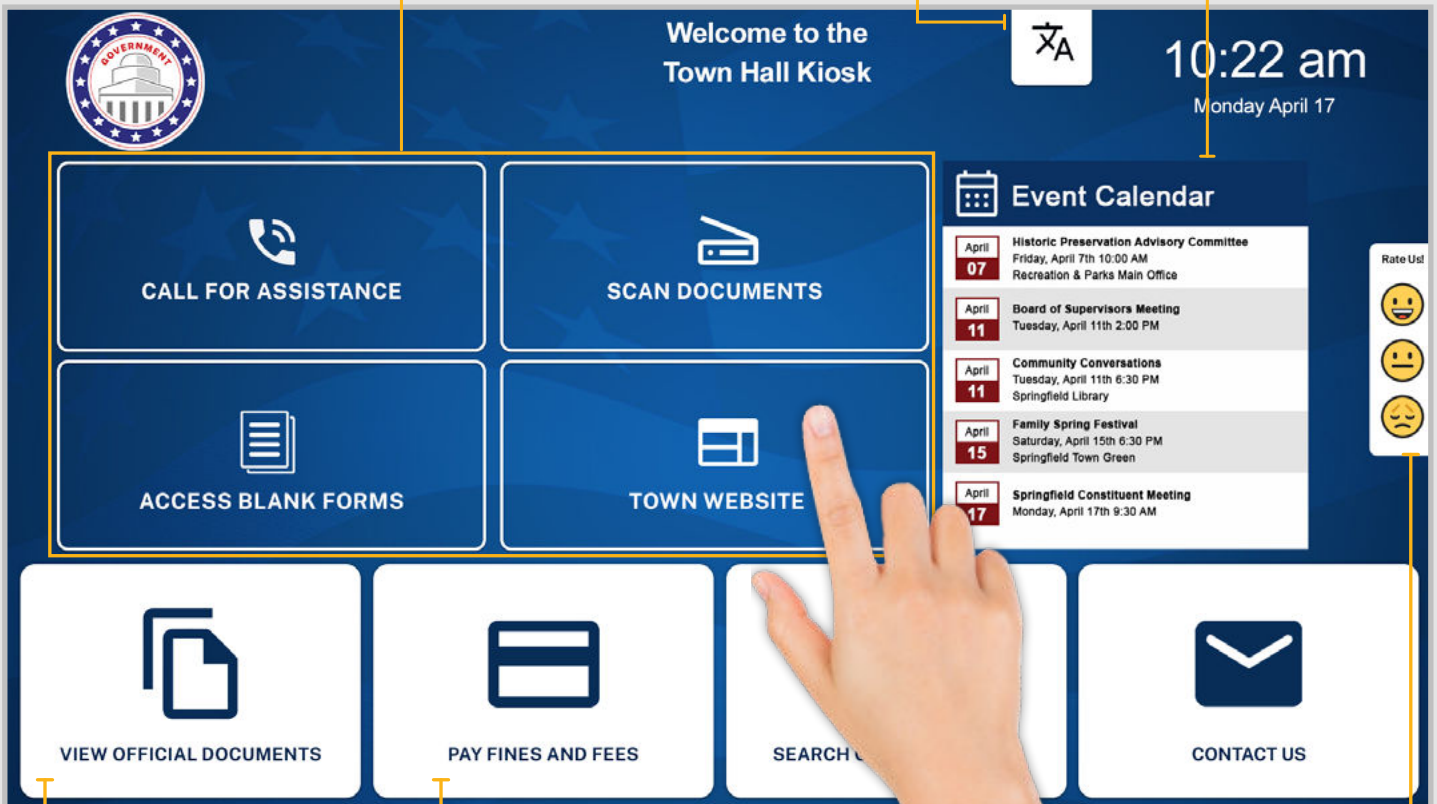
GOVERNMENT

Welcome to the Town Hall Kiosk

10:22 am
Monday April 17

CALL FOR ASSISTANCE

SCAN DOCUMENTS

ACCESS BLANK FORMS

TOWN WEBSITE

Event Calendar

April 07 Historic Preservation Advisory Committee
Friday, April 7th 10:00 AM
Recreation & Parks Main Office

April 11 Board of Supervisors Meeting
Tuesday, April 11th 2:00 PM

April 11 Community Conversations
Tuesday, April 11th 6:30 PM
Springfield Library

April 15 Family Spring Festival
Saturday, April 15th 6:30 PM
Springfield Town Green

April 17 Springfield Constituent Meeting
Monday, April 17th 9:30 AM

Rate Us!

VIEW OFFICIAL DOCUMENTS

PAY FINES AND FEES

SEARCH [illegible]

CONTACT US